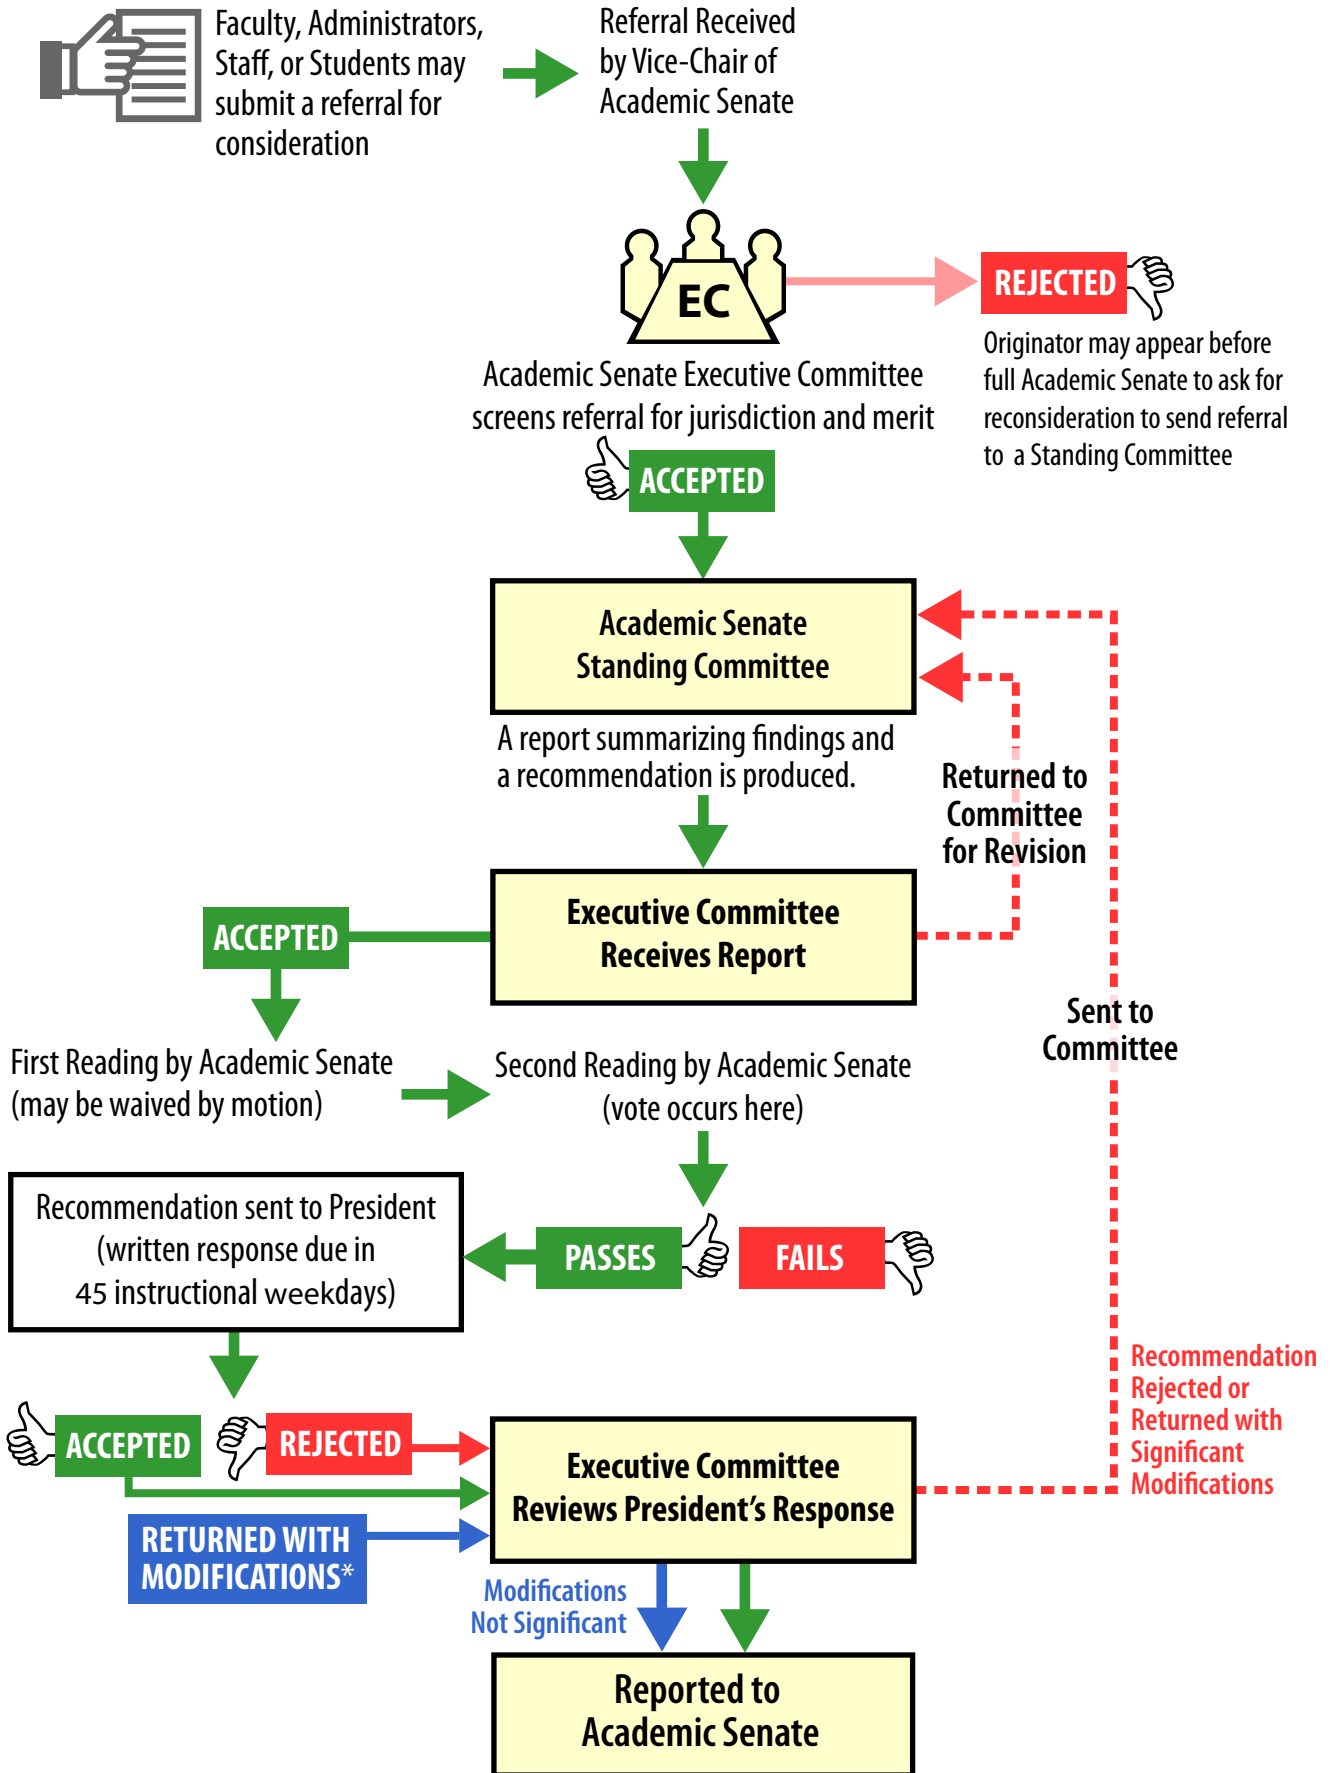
Faculty, Administrators, Staff, or Students may submit a referral for consideration

Referral Received by Vice-Chair of Academic Senate

EC

Academic Senate Executive Committee screens referral for jurisdiction and merit

REJECTED

Originator may appear before full Academic Senate to ask for reconsideration to send referral to a Standing Committee

ACCEPTED

Academic Senate Standing Committee

A report summarizing findings and a recommendation is produced.

Returned to Committee for Revision

Executive Committee Receives Report

ACCEPTED

Sent to Committee

First Reading by Academic Senate (may be waived by motion)

Second Reading by Academic Senate (vote occurs here)

Recommendation sent to President (written response due in 45 instructional weekdays)

PASSES

FAILS

Recommendation Rejected or Returned with Significant Modifications

ACCEPTED

REJECTED

Executive Committee Reviews President's Response

RETURNED WITH MODIFICATIONS*

Modifications Not Significant

Reported to Academic Senate